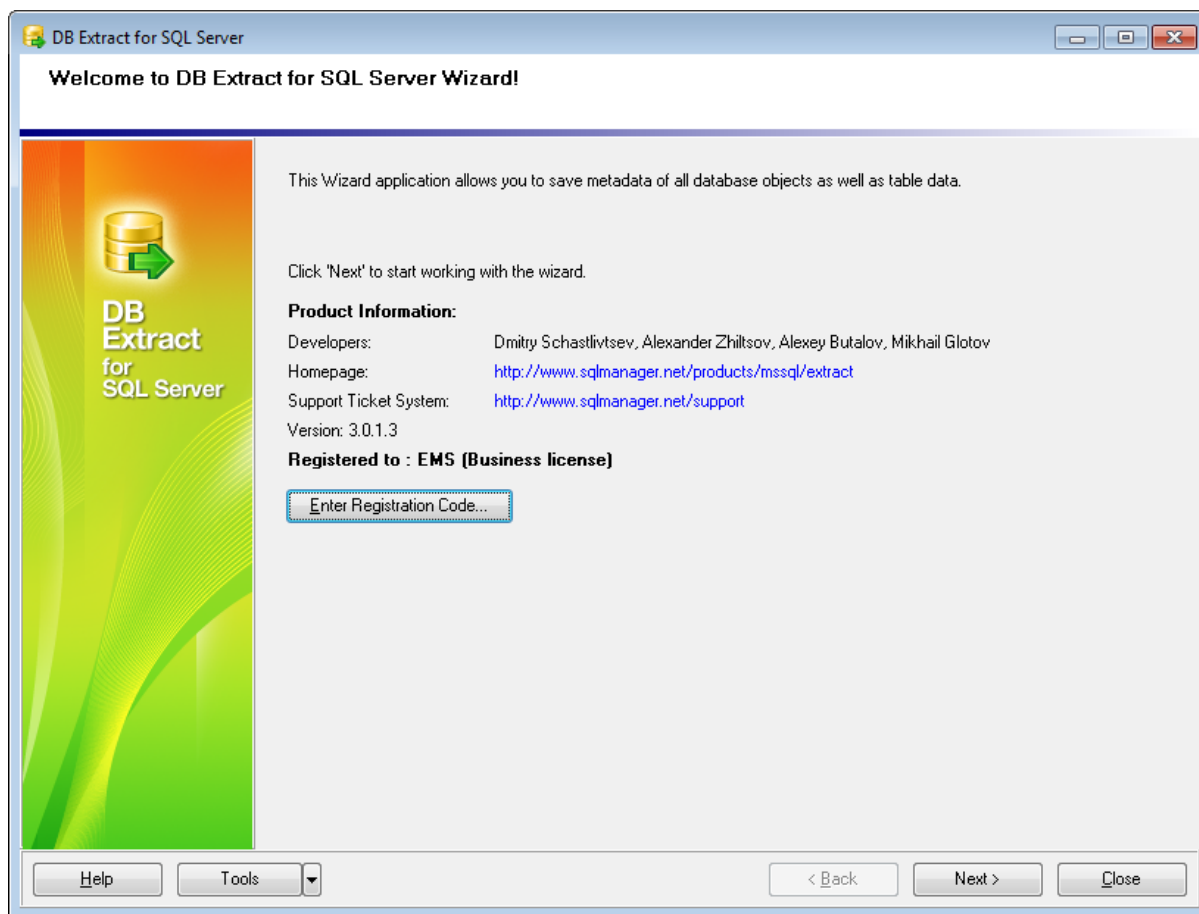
DB Extract for SQL Server

Welcome to DB Extract for SQL Server Wizard!

DB Extract for SQL Server

This Wizard application allows you to save metadata of all database objects as well as table data.

Click 'Next' to start working with the wizard.

Product Information:

| | |
|---|---|
| Developers: | Dmitry Schastlivtsev, Alexander Zhiltsov, Alexey Butalov, Mikhail Glotov |
| Homepage: | http://www.sqlmanager.net/products/mssql/extract |
| Support Ticket System: | http://www.sqlmanager.net/support |

Version: 3.0.1.3

Registered to : EMS (Business license)

Enter Registration Code...

Help Tools < Back Next > Close